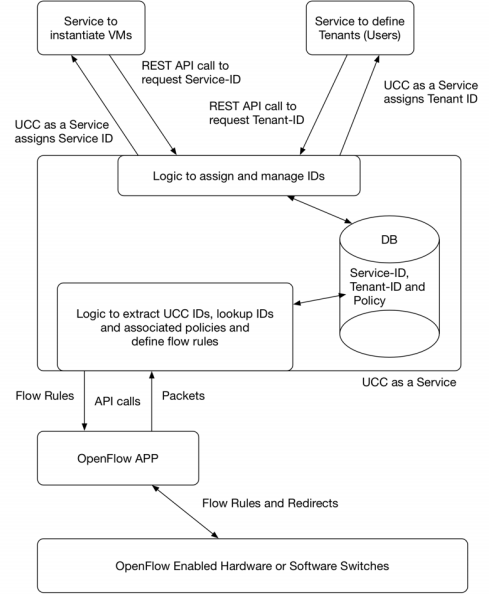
Service to instantiate VMs

Service to define Tenants (Users)

REST API call to request Service-ID

UCC as a Service assigns Tenant ID

UCC as a Service assigns Service ID

REST API call to request Tenant-ID

Logic to assign and manage IDs

DB

Service-ID, Tenant-ID and Policy

Logic to extract UCC IDs, lookup IDs and associated policies and define flow rules

UCC as a Service

Flow Rules

API calls

Packets

OpenFlow APP

Flow Rules and Redirects

OpenFlow Enabled Hardware or Software Switches